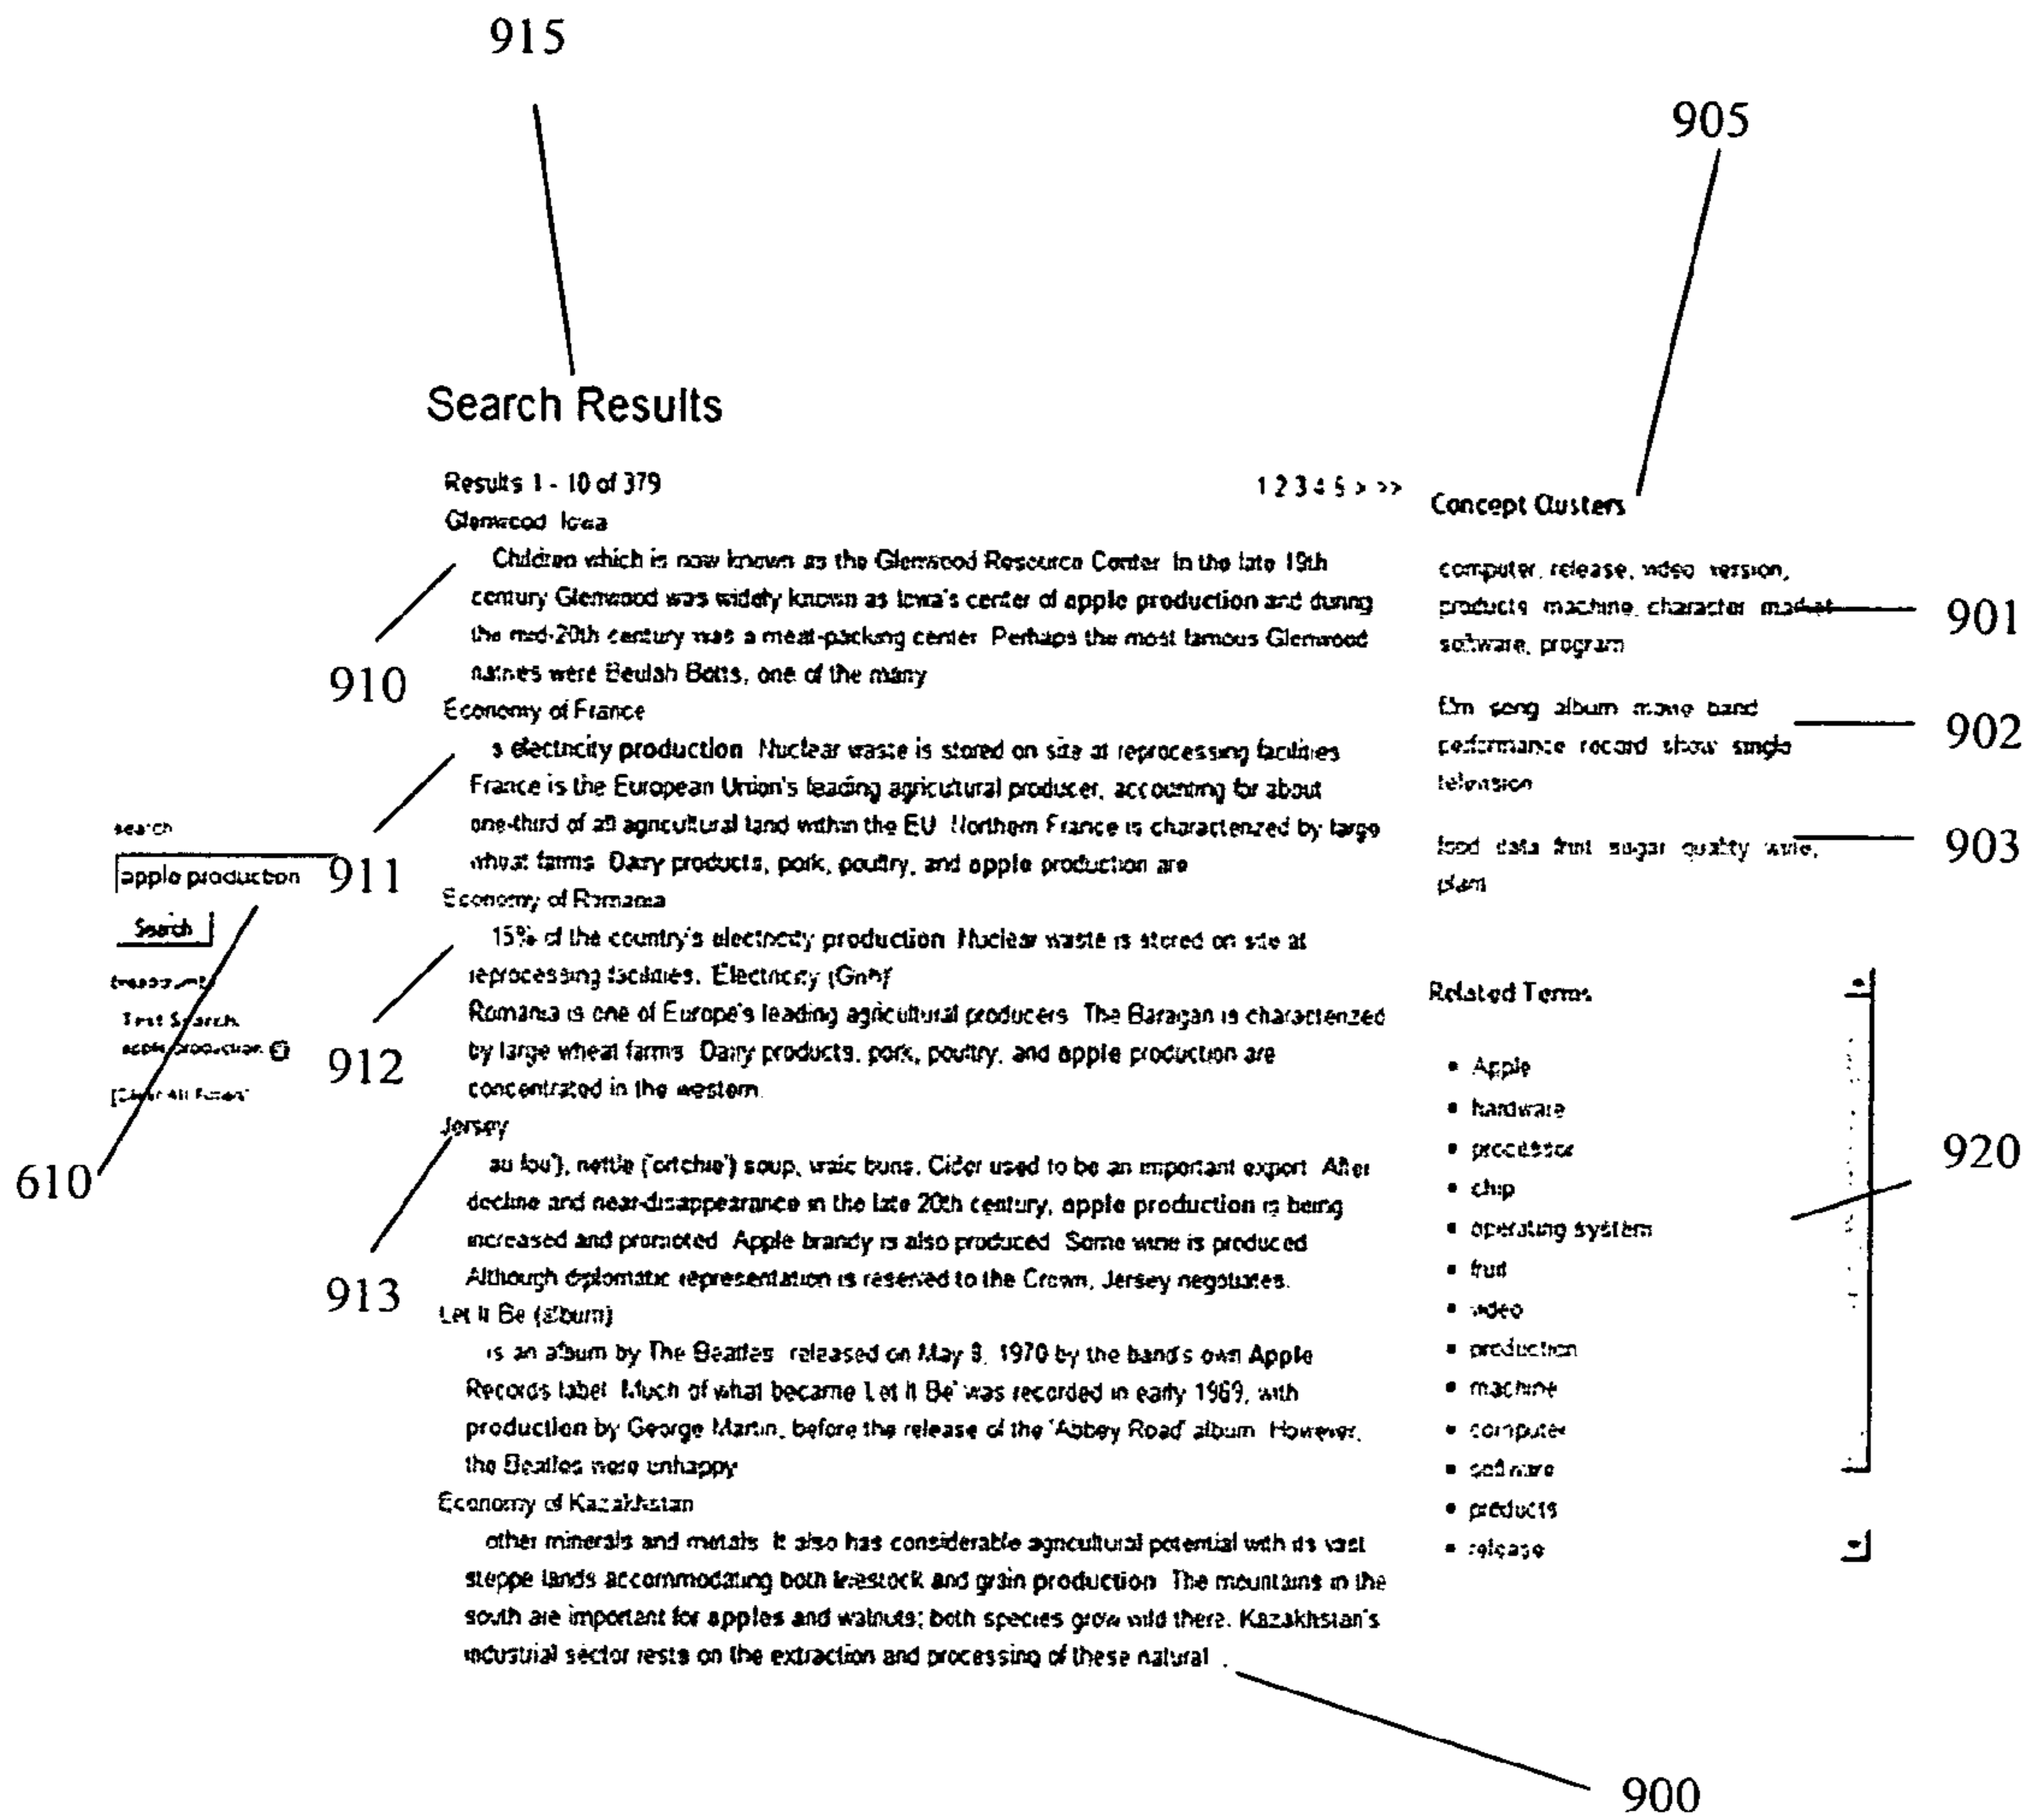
915

905

Search Results

Results 1 - 10 of 379

1 2 3 4 5 > >>

Concept Clusters

Glenwood Iowa

Children which is now known as the Glenwood Resource Center In the late 19th century Glenwood was widely known as Iowa's center of apple production and during the mid-20th century was a meat-packing center Perhaps the most famous Glenwood natives were Beulah Botts, one of the many

910

Economy of France

s electricity production Nuclear waste is stored on site at reprocessing facilities France is the European Union's leading agricultural producer, accounting for about one-third of all agricultural land within the EU Northern France is characterized by large wheat farms Dairy products, pork, poultry, and apple production are

911

Economy of Romania

15% of the country's electricity production Nuclear waste is stored on site at reprocessing facilities. Electricity (GWh)

Romania is one of Europe's leading agricultural producers The Baragan is characterized by large wheat farms Dairy products, pork, poultry, and apple production are concentrated in the western

912

Jersey

au fou'), nettle ('ortchie') soup, vraic buns. Cider used to be an important export After decline and near-disappearance in the late 20th century, apple production is being increased and promoted Apple brandy is also produced Some wine is produced Although diplomatic representation is reserved to the Crown, Jersey negotiates.

913

Let It Be (album)

is an album by The Beatles released on May 8, 1970 by the band's own Apple Records label Much of what became Let It Be' was recorded in early 1969, with production by George Martin, before the release of the 'Abbey Road' album However, the Beatles were unhappy

Economy of Kazakhstan

other minerals and metals It also has considerable agricultural potential with its vast steppe lands accommodating both livestock and grain production The mountains in the south are important for apples and walnuts; both species grow wild there. Kazakhstan's industrial sector rests on the extraction and processing of these natural

900

Search

apple production

Search

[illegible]

Text Search:
apple production

[Clear All Filters]

610

computer, release, video version, products machine, character market software, program

901

film song album movie band performance record show single television

902

food data fruit sugar quality wine, plant

903

Related Terms

• Apple
• hardware
• processor
• chip
• operating system
• fruit
• video
• production
• machine
• computer
• software
• products
• release

920